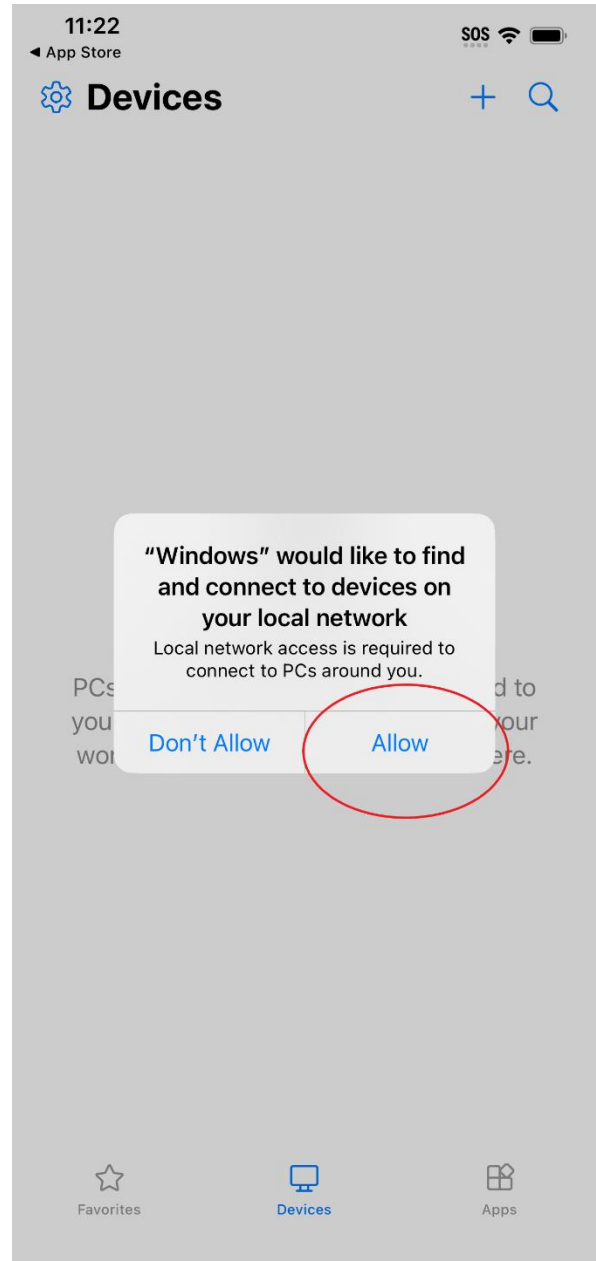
11:22
◀ App Store
SOS

Devices

"Windows" would like to find and connect to devices on your local network
Local network access is required to connect to PCs around you.

Don't Allow
Allow

PCs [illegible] d to
you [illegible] our
wo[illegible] ere.

Favorites
Devices
Apps